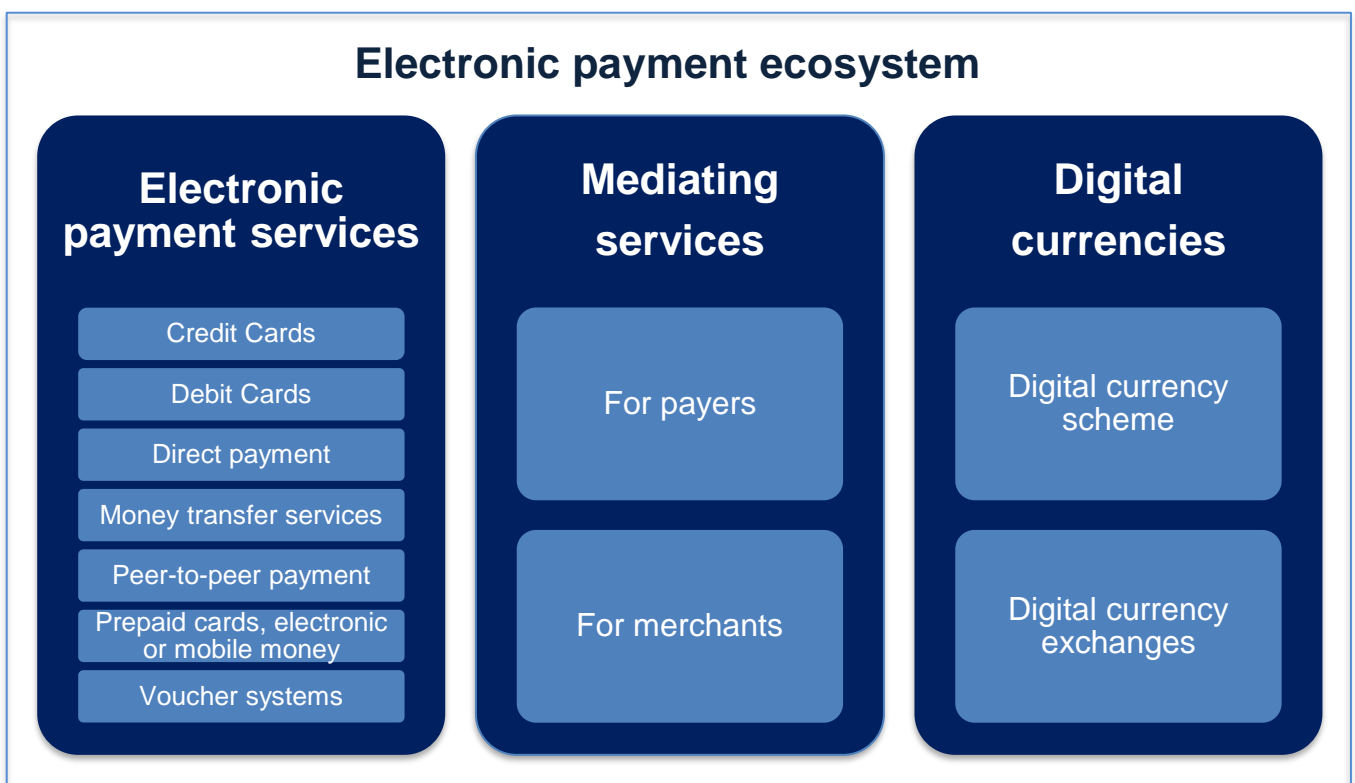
Electronic payment ecosystem

Electronic payment services

Credit Cards

Debit Cards

Direct payment

Money transfer services

Peer-to-peer payment

Prepaid cards, electronic or mobile money

Voucher systems

Mediating services

For payers

For merchants

Digital currencies

Digital currency scheme

Digital currency exchanges